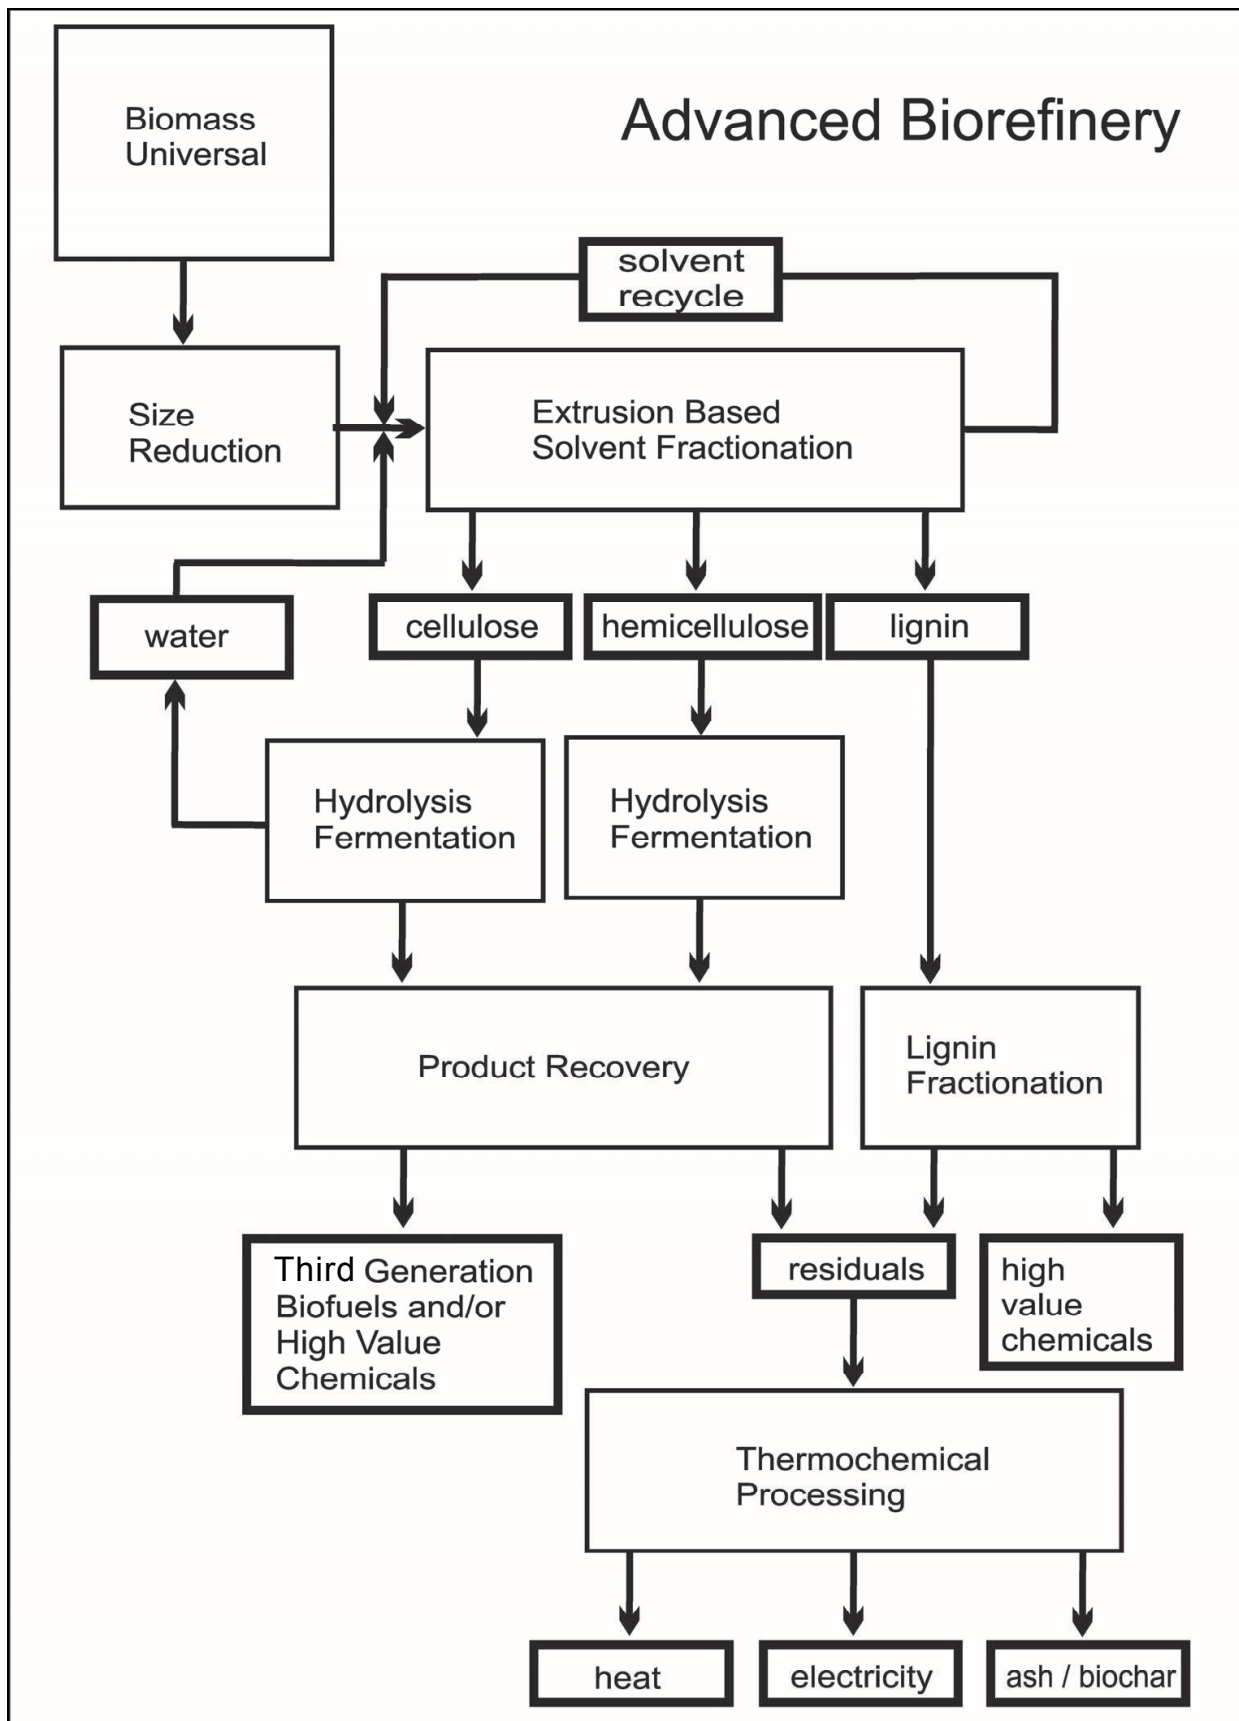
Advanced Biorefinery

Biomass Universal

solvent recycle

Size Reduction

Extrusion Based Solvent Fractionation

water

cellulose

hemicellulose

lignin

Hydrolysis Fermentation

Hydrolysis Fermentation

Product Recovery

Lignin Fractionation

Third Generation Biofuels and/or High Value Chemicals

residuals

high value chemicals

Thermochemical Processing

heat

electricity

ash / biochar